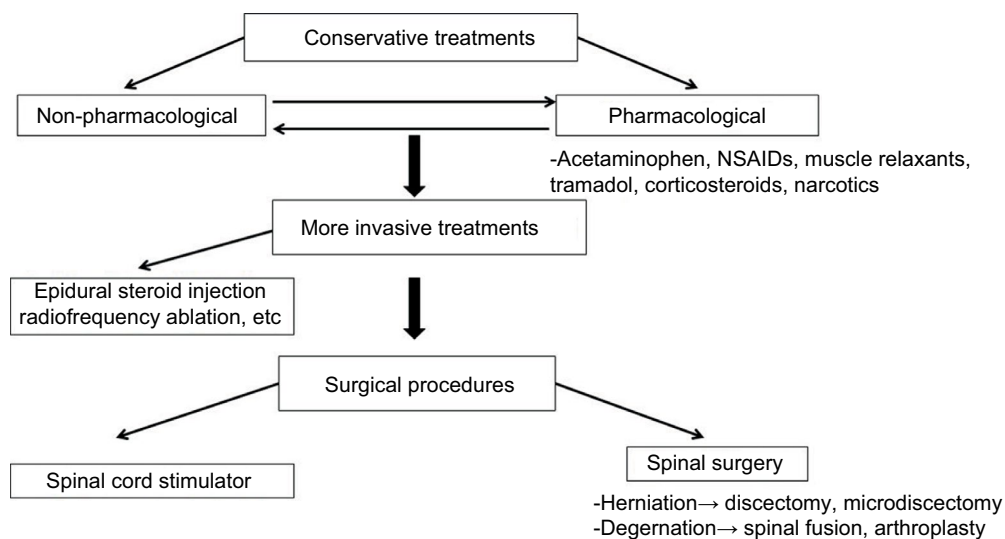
Conservative treatments

Non-pharmacological

Pharmacological

-Acetaminophen, NSAIDs, muscle relaxants, tramadol, corticosteroids, narcotics

More invasive treatments

Epidural steroid injection radiofrequency ablation, etc

Surgical procedures

Spinal cord stimulator

Spinal surgery

-Herniation→ discectomy, microdiscectomy
-Degernation→ spinal fusion, arthroplasty